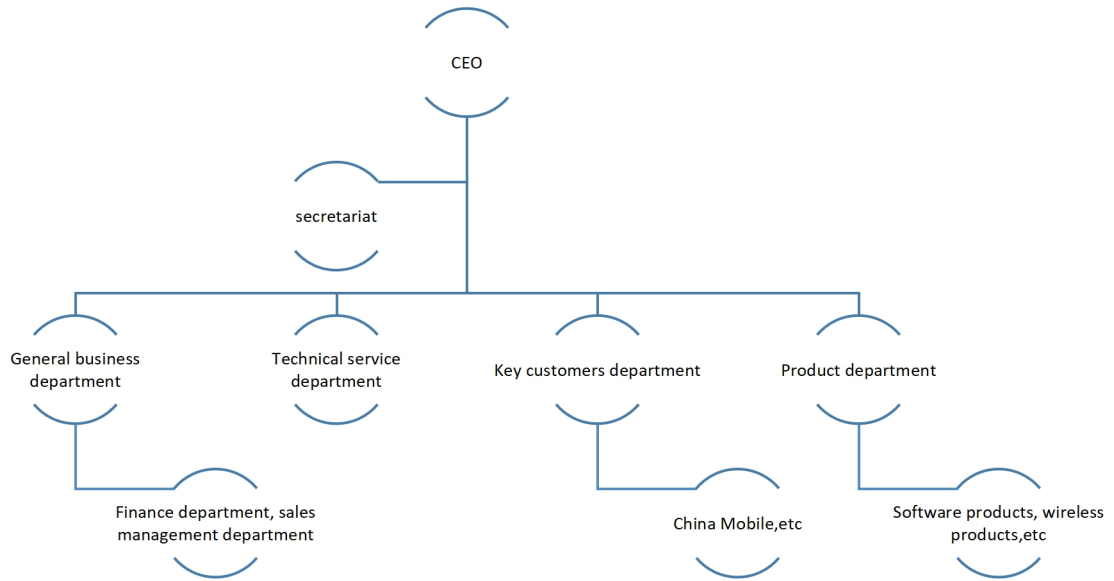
CEO

secretariat

General business department

Technical service department

Key customers department

Product department

Finance department, sales management department

China Mobile,etc

Software products, wireless products,etc